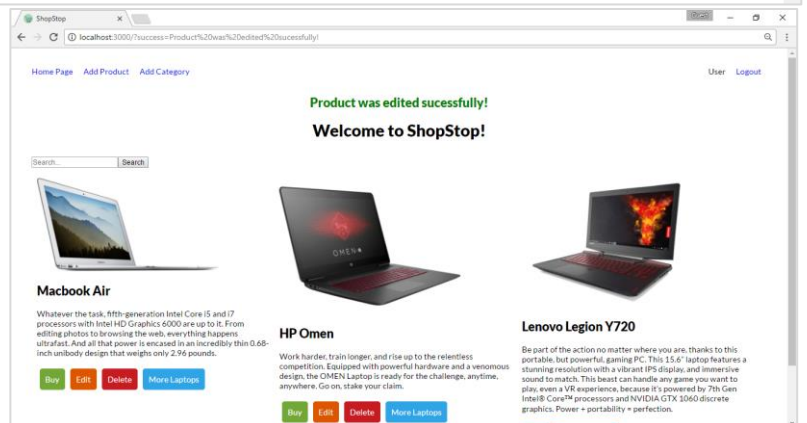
ShopStop

localhost:3000/?success=Product%20was%20edited%20sucessfully!

Home Page Add Product Add Category

User Logout

Product was edited sucessfully!

Welcome to ShopStop!

Search... Search

Macbook Air

Whatever the task, fifth-generation Intel Core i5 and i7 processors with Intel HD Graphics 6000 are up to it. From editing photos to browsing the web, everything happens ultrafast. And all that power is encased in an incredibly thin 0.68-inch unibody design that weighs only 2.96 pounds.

Buy Edit Delete More Laptops

HP Omen

Work harder, train longer, and rise up to the relentless competition. Equipped with powerful hardware and a venomous design, the OMEN Laptop is ready for the challenge, anytime, anywhere. Go on, stake your claim.

Buy Edit Delete More Laptops

Lenovo Legion Y720

Be part of the action no matter where you are, thanks to this portable, but powerful, gaming PC. This 15.6" laptop features a stunning resolution with a vibrant IPS display, and immersive sound to match. This beast can handle any game you want to play, even a VR experience, because it's powered by 7th Gen Intel® Core™ processors and NVIDIA GTX 1060 discrete graphics. Power + portability = perfection.